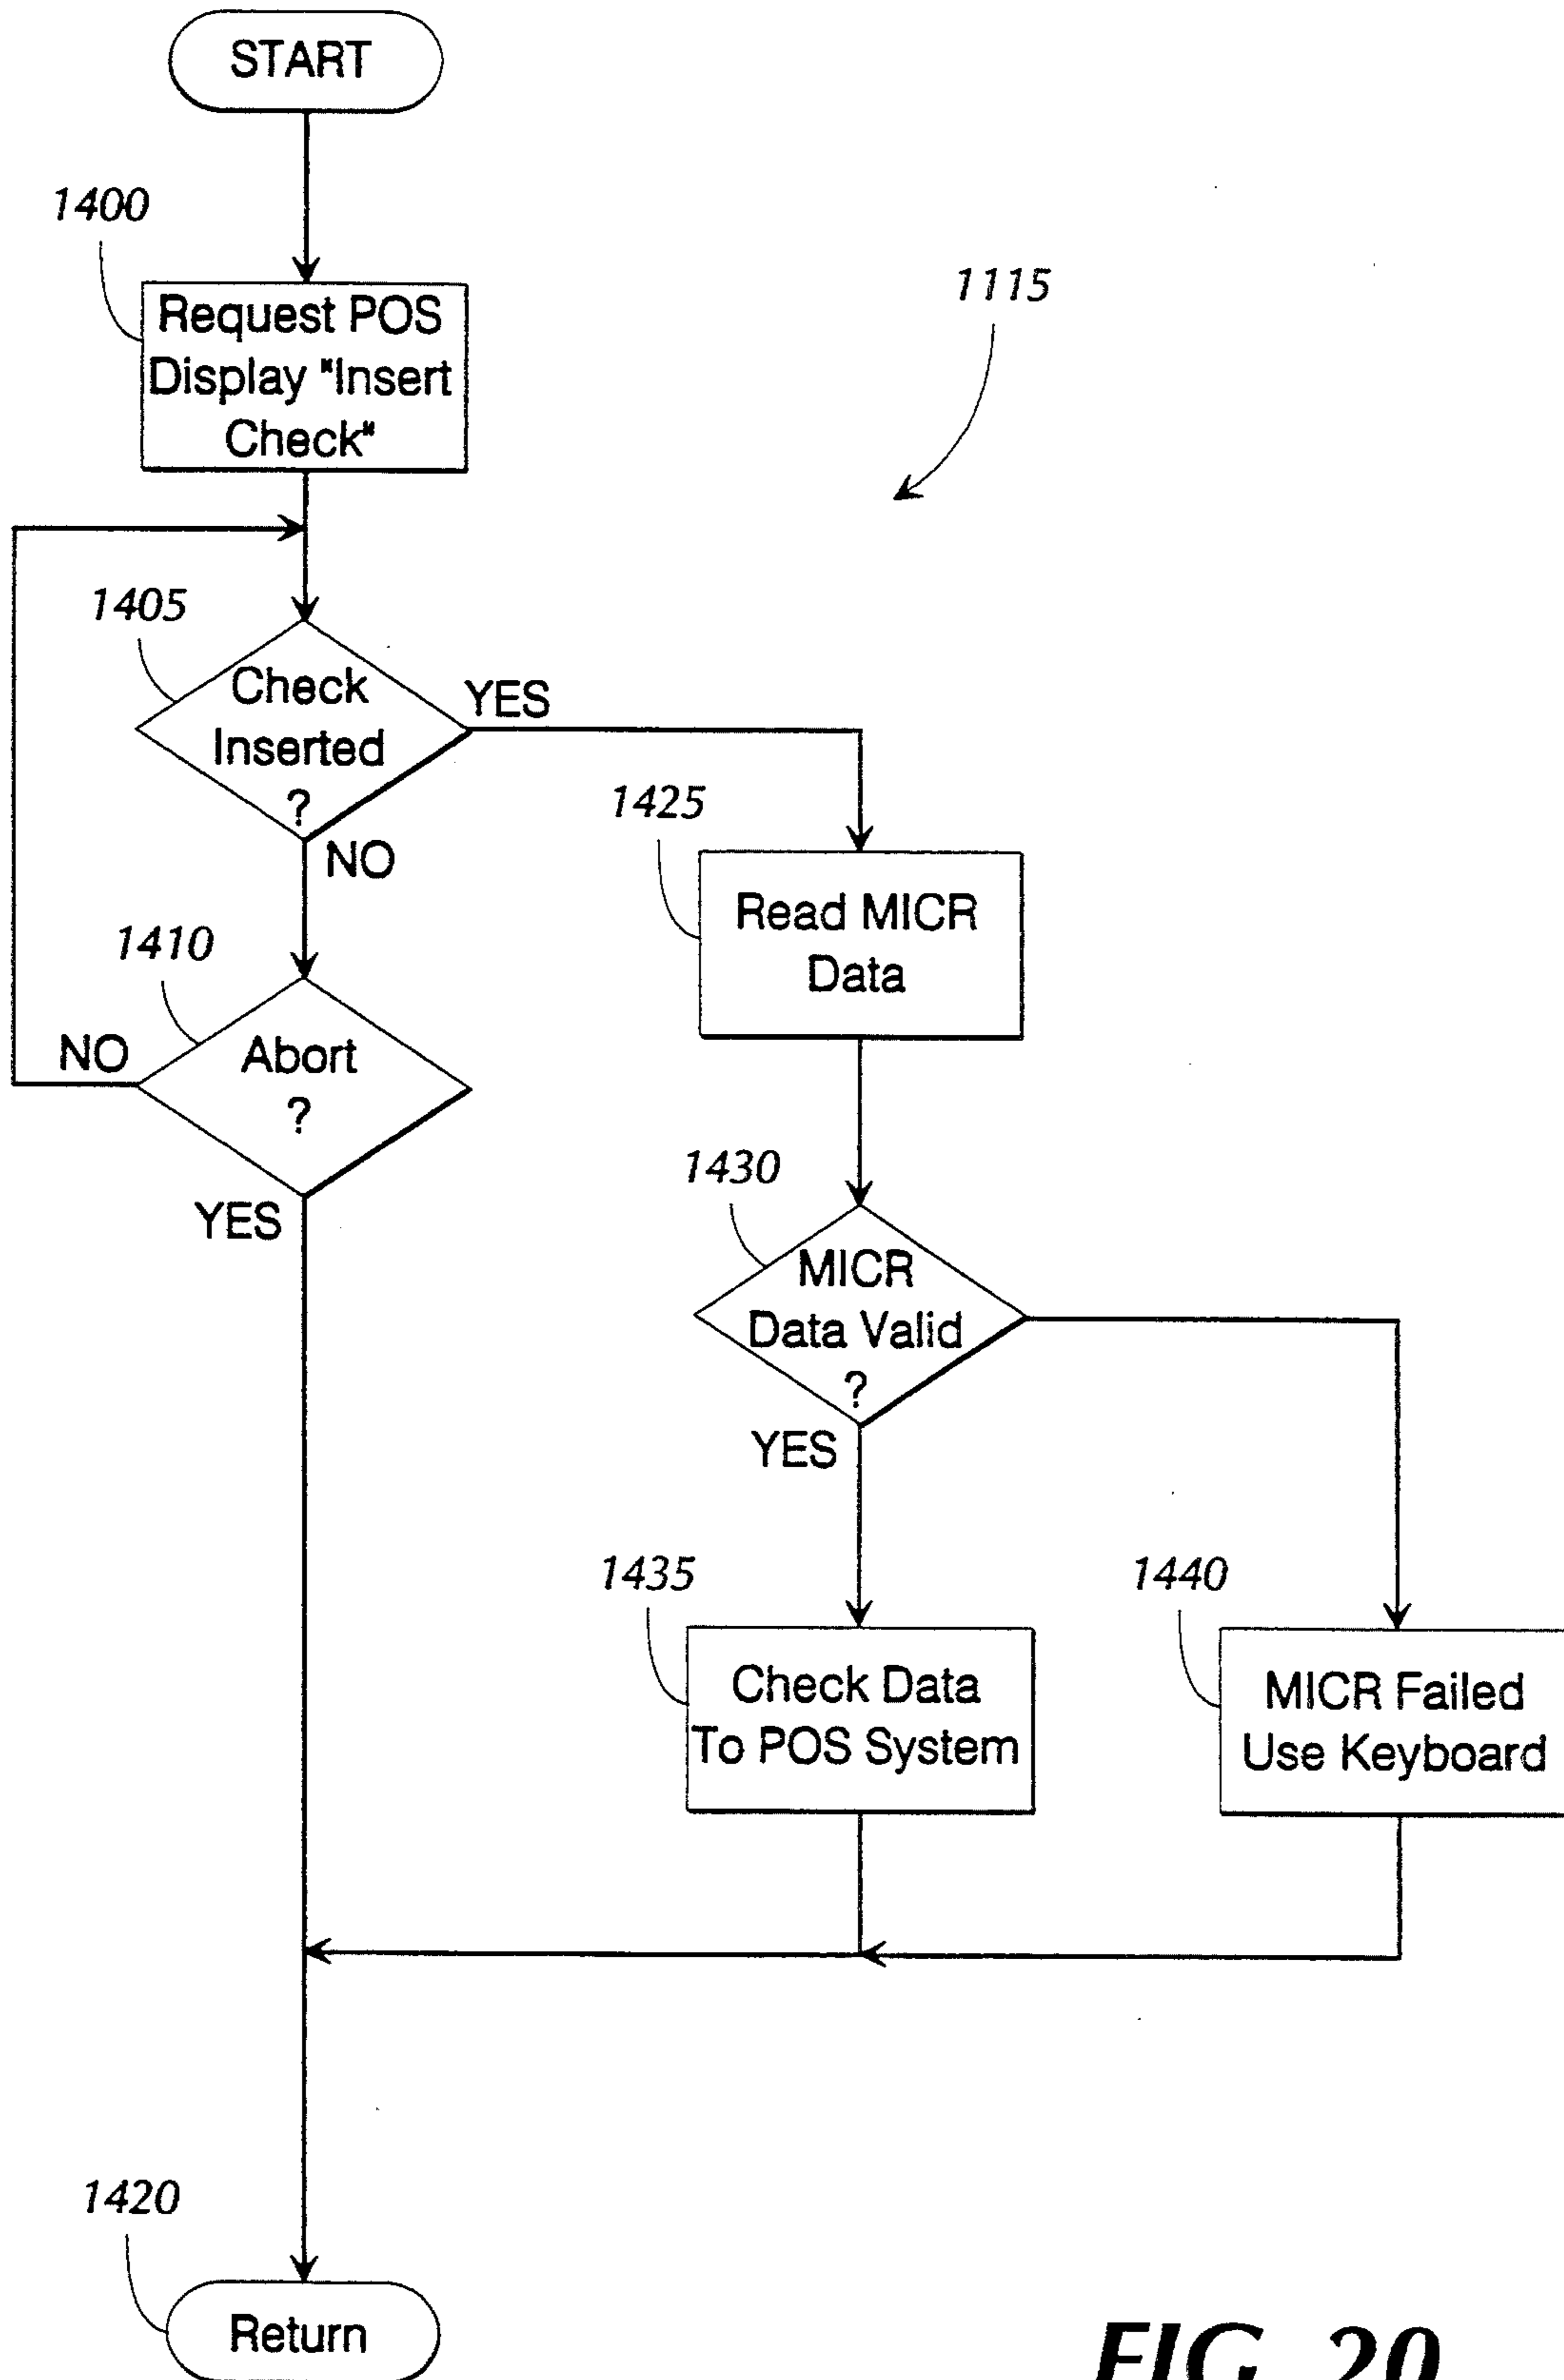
START

1400

Request POS Display "Insert Check"

1115

1405

Check Inserted ?

YES

NO

1425

Read MICR Data

1410

NO

Abort ?

YES

1430

MICR Data Valid ?

YES

1435

Check Data To POS System

1440

MICR Failed Use Keyboard

1420

Return

FIG. 20